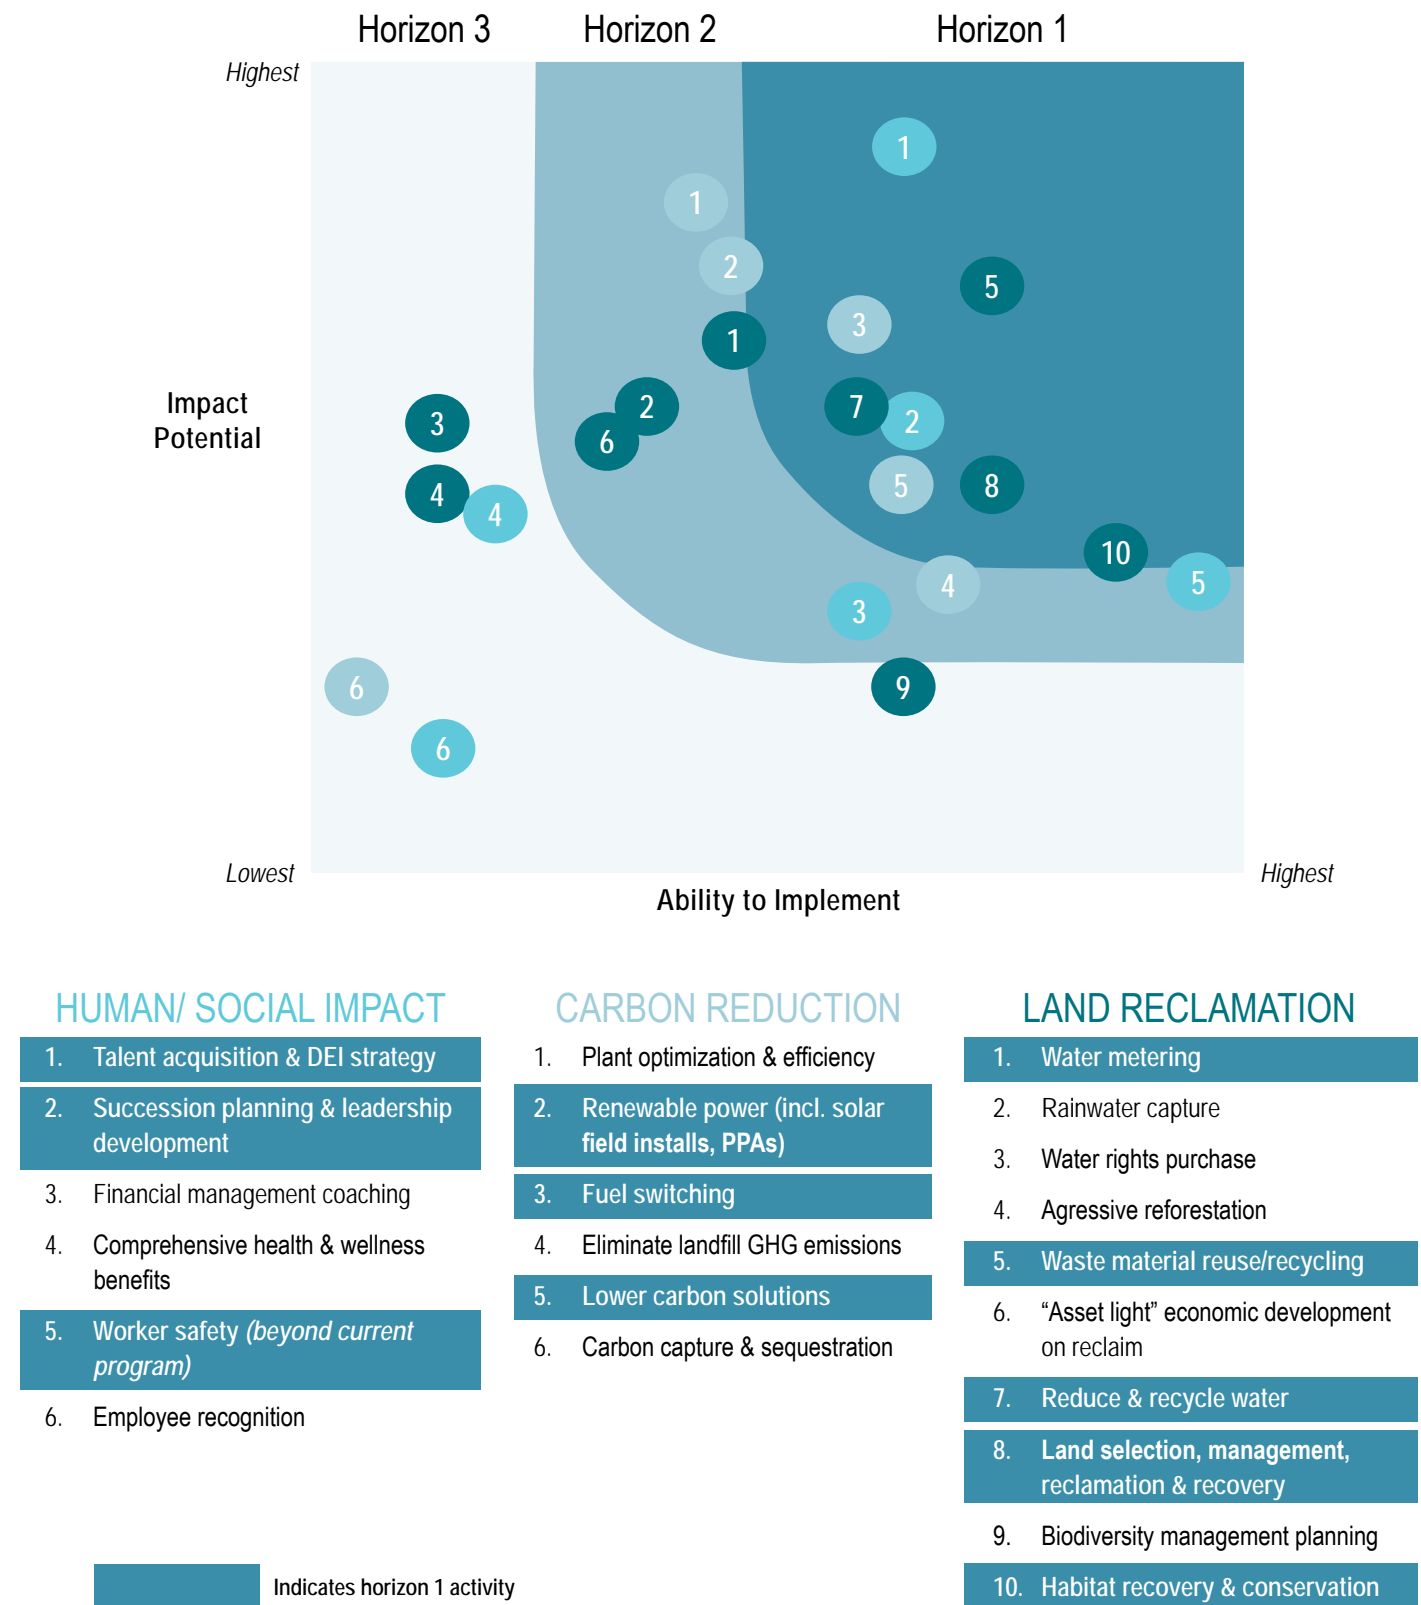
Horizon 3 Horizon 2 Horizon 1

Highest

Impact Potential

1
1
2
5
3
1
3
2
6
7
2
4
4
5
8
10
5
4
3
6
9
6

Lowest

Ability to Implement

Highest

HUMAN/ SOCIAL IMPACT
1. Talent acquisition & DEI strategy
2. Succession planning & leadership development
3. Financial management coaching
4. Comprehensive health & wellness benefits
5. Worker safety (beyond current program)
6. Employee recognition

CARBON REDUCTION
1. Plant optimization & efficiency
2. Renewable power (incl. solar field installs, PPAs)
3. Fuel switching
4. Eliminate landfill GHG emissions
5. Lower carbon solutions
6. Carbon capture & sequestration

LAND RECLAMATION
1. Water metering
2. Rainwater capture
3. Water rights purchase
4. Agressive reforestation
5. Waste material reuse/recycling
6. “Asset light” economic development on reclaim
7. Reduce & recycle water
8. Land selection, management, reclamation & recovery
9. Biodiversity management planning
10. Habitat recovery & conservation

Indicates horizon 1 activity